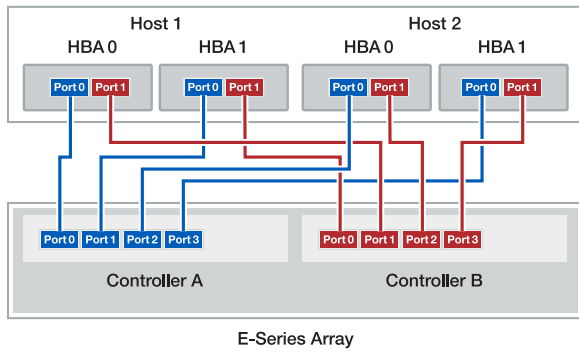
Host 1

HBA 0

Port 0 Port 1

HBA 1

Port 0 Port 1

Host 2

HBA 0

Port 0 Port 1

HBA 1

Port 0 Port 1

Port 0 Port 1 Port 2 Port 3

Controller A

Port 0 Port 1 Port 2 Port 3

Controller B

E-Series Array